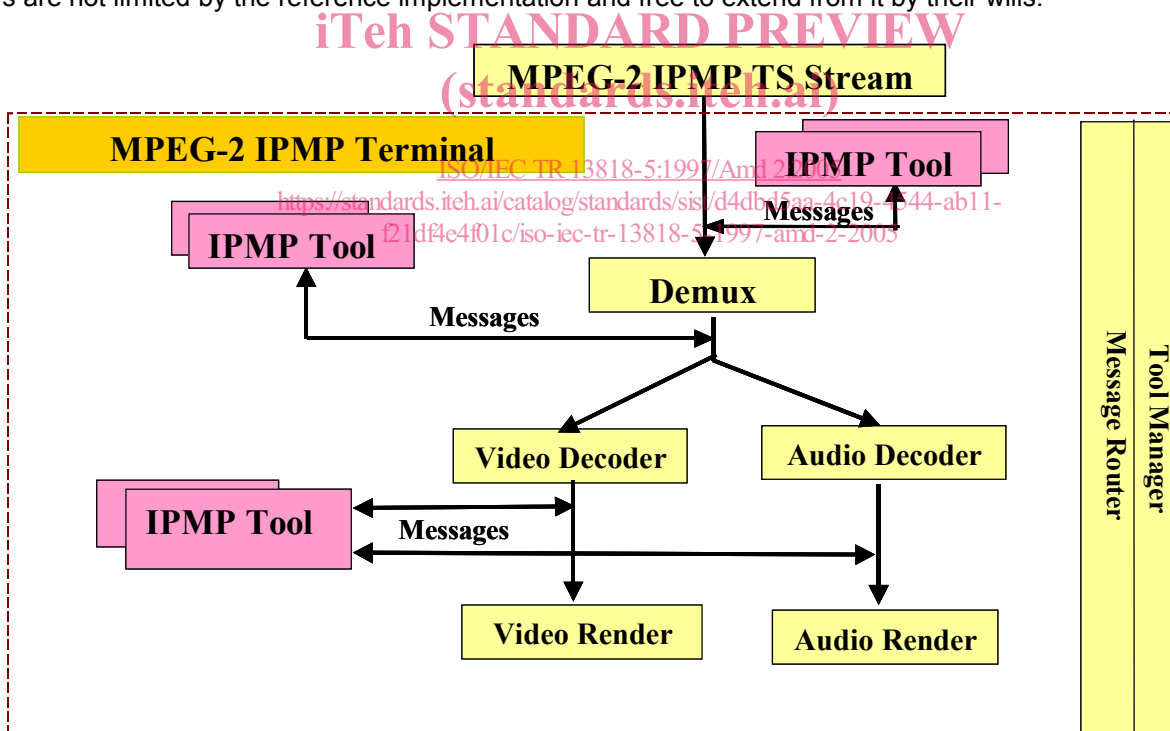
s are not limited by the reference implementation and free to extend from it by their wills.

iTeh STANDARD PREVIEW
(standards.iteh.ai)

MPEG-2 IPMP TS Stream

MPEG-2 IPMP Terminal

ISO/IEC TR 13818-5:1997/Amd 2:2005
https://standards.iteh.ai/catalog/standards/sist/d4dbd5aa-4c19-4544-ab11-f21df4e4f01c/iso-iec-tr-13818-5-1997-amd-2-2005

IPMP Tool

Messages

IPMP Tool

Demux

Messages

Video Decoder

Audio Decoder

IPMP Tool

Messages

Video Render

Audio Render

Message Router

Tool Manager